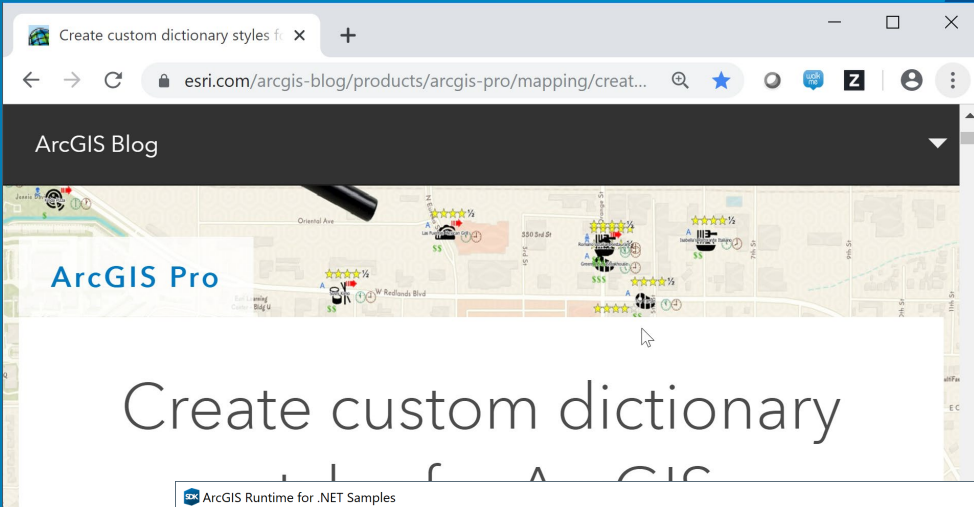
Create custom dictionary styles fo ×
+
esri.com/arcgis-blog/products/arcgis-pro/mapping/creat...
ArcGIS Blog
Oriental Ave
350 3rd St
W Redlands Blvd
$$
$$$
ArcGIS Pro
Create custom dictionary
ArcGIS Runtime for .NET Samples